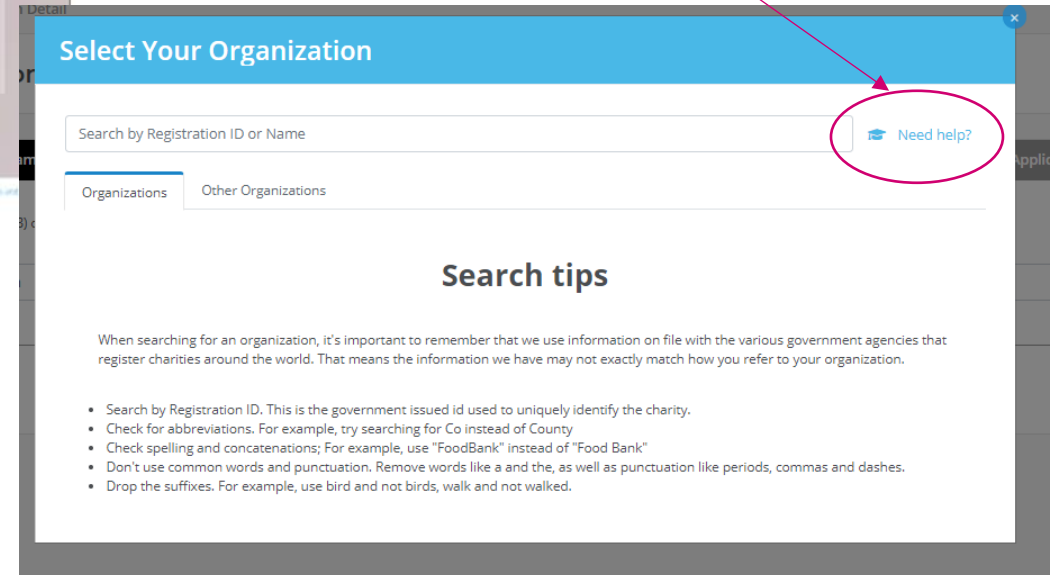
Select Your Organization

×

Search by Registration ID or Name

Need help?

Organizations

Other Organizations

Search tips

When searching for an organization, it's important to remember that we use information on file with the various government agencies that register charities around the world. That means the information we have may not exactly match how you refer to your organization.

- Search by Registration ID. This is the government issued id used to uniquely identify the charity.
- Check for abbreviations. For example, try searching for Co instead of County
- Check spelling and concatenations; For example, use "FoodBank" instead of "Food Bank"
- Don't use common words and punctuation. Remove words like a and the, as well as punctuation like periods, commas and dashes.
- Drop the suffixes. For example, use bird and not birds, walk and not walked.